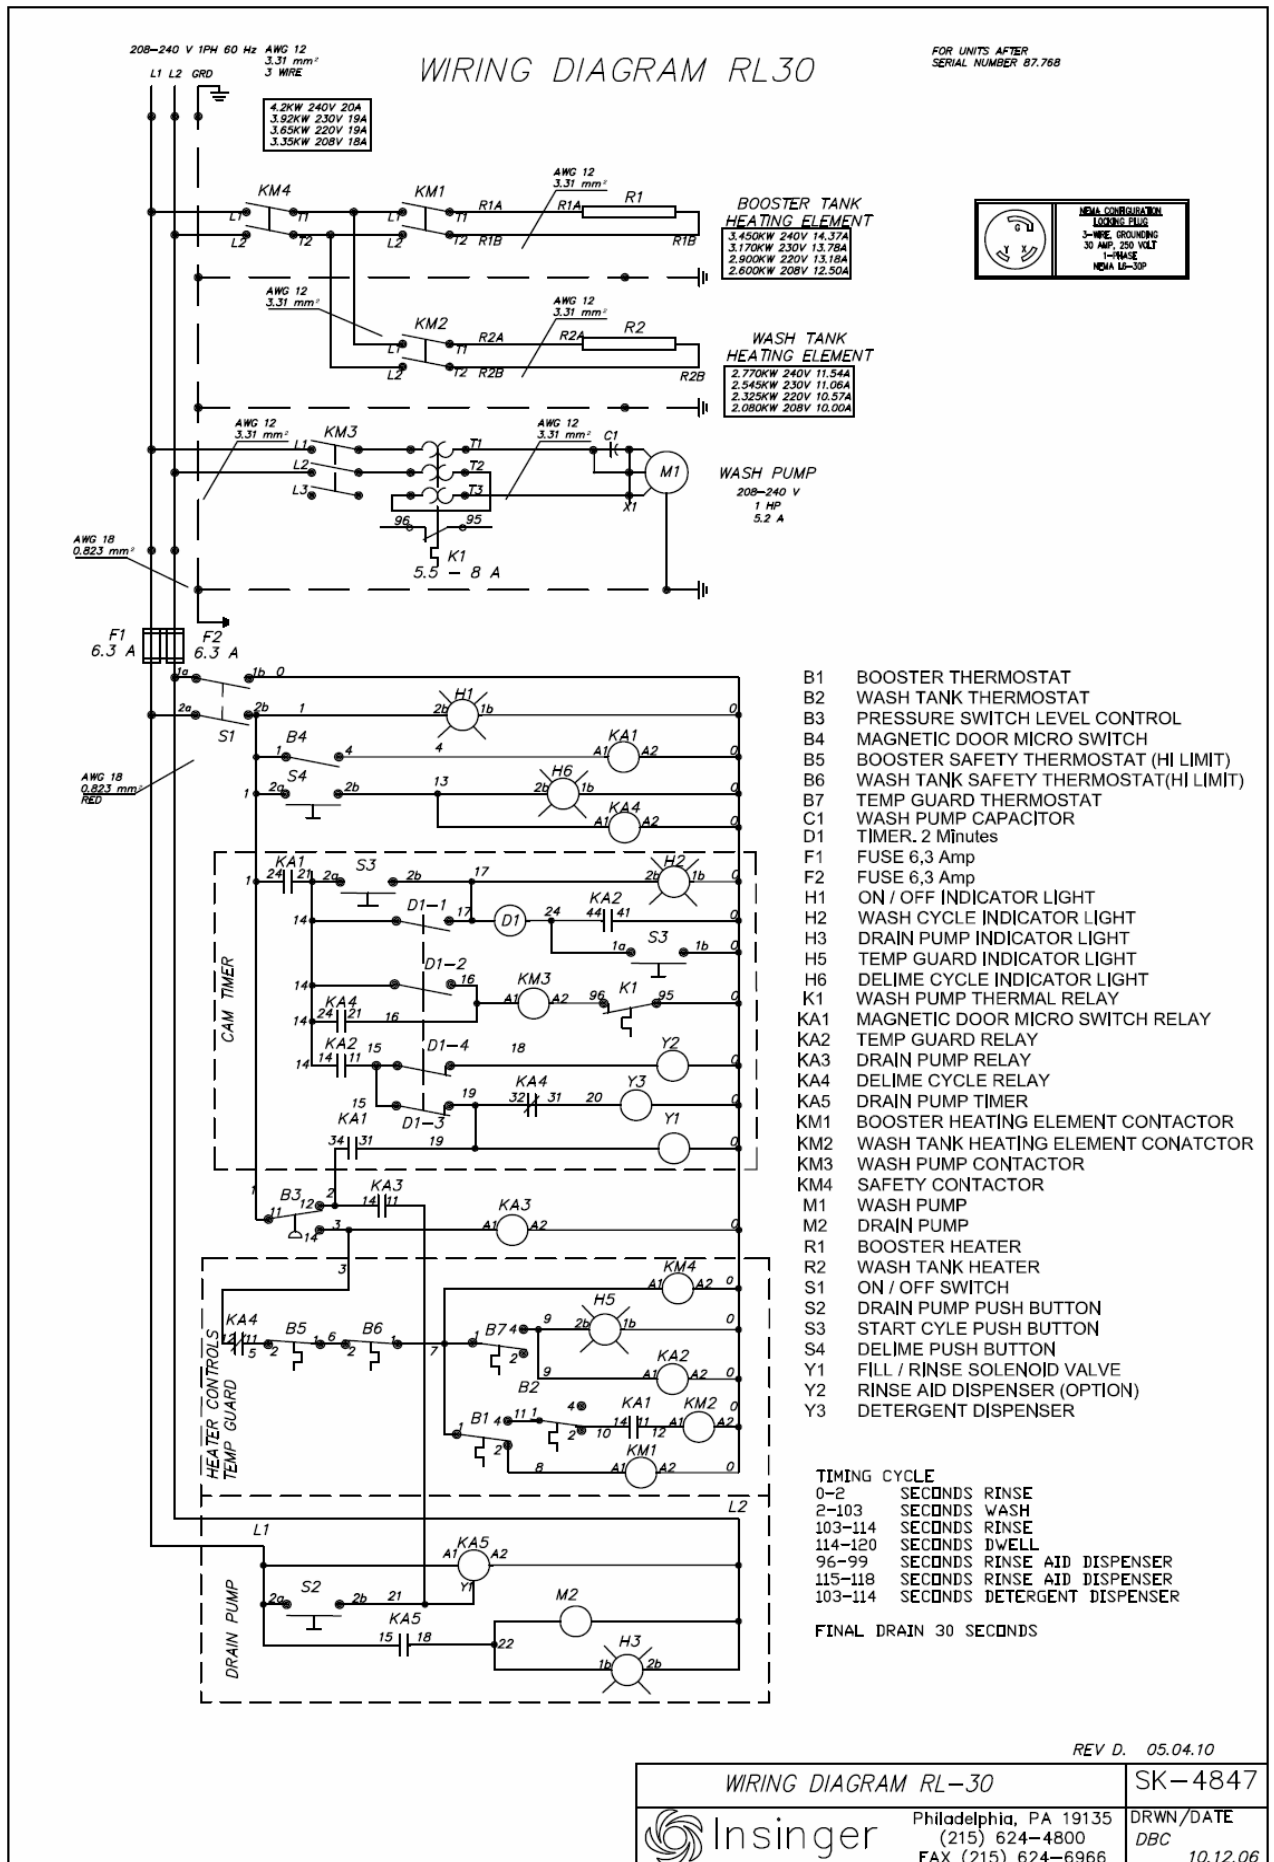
208–240 V 1PH 60 Hz AWG 12 3.31 mm² 3 WIRE
L1 L2 GRD

WIRING DIAGRAM RL30

FOR UNITS AFTER SERIAL NUMBER 87.768

4.2KW 240V 20A
3.92KW 230V 19A
3.65KW 220V 19A
3.35KW 208V 18A

KM4 KM1
L1 T1 L2 T2
L1 T1 L2 T2
AWG 12 3.31 mm²
R1A R1B R1A R1 R1B

BOOSTER TANK HEATING ELEMENT
3.450KW 240V 14.37A
3.170KW 230V 13.78A
2.900KW 220V 13.18A
2.600KW 208V 12.50A

NEMA CONFIGURATION LOCKING PLUG
3–WIRE, GROUNDING 30 AMP, 250 VOLT 1–PHASE NEMA L6–30P

AWG 12 3.31 mm²
KM2
L1 T1 L2 T2 R2A R2B
AWG 12 3.31 mm²
R2A R2 R2B

WASH TANK HEATING ELEMENT
2.770KW 240V 11.54A
2.545KW 230V 11.06A
2.325KW 220V 10.57A
2.080KW 208V 10.00A

AWG 12 3.31 mm²
KM3
L1 L2 L3 T1 T2 T3
AWG 12 3.31 mm²
C1
M1
X1
96 95
K1
5.5 – 8 A

WASH PUMP
208–240 V
1 HP
5.2 A

AWG 18 0.823 mm²

F1 6.3 A
F2 6.3 A

1a 1b 0
2a 2b 1 H1 2b 1b 0
S1
B4 1 4 4 KA1 A1 A2 0
S4 1 2a 2b 13 H6 2b 1b 0
KA4 A1 A2 0
AWG 18 0.823 mm² RED

CAM TIMER
KA1 1 24 21 S3 2a 2b 17 H2 2b 1b 0
14 D1–1 17 D1 24 KA2 44 41 0
S3 1a 1b 0
14 D1–2 16 KM3 A1 A2 96 K1 95 0
14 KA4 24 21 16
14 KA2 14 11 15 D1–4 18 Y2
15 19 KA4 32 31 20 Y3
D1–3 Y1
KA1 34 31 19

1 B3 12 2 KA3 14 11
11 14 3 KA3 A1 A2 0
3

HEATER CONTROLS TEMP GUARD
KM4 A1 A2 0
KA4 12 11 5 2 B5 1 6 2 B6 1 7
B7 4 9 H5 2b 1b 0
2
9 KA2 A1 A2 0
B2
B1 4 11 1 4 KA1 14 11 KM2 A1 A2
1 2 2 10 12
8 KM1 A1 A2 0

L2
L1
DRAIN PUMP
KA5 A1 A2 Y1
S2 2a 2b 21
M2
KA5 15 18 22
H3 1b 2b

B1 BOOSTER THERMOSTAT
B2 WASH TANK THERMOSTAT
B3 PRESSURE SWITCH LEVEL CONTROL
B4 MAGNETIC DOOR MICRO SWITCH
B5 BOOSTER SAFETY THERMOSTAT (HI LIMIT)
B6 WASH TANK SAFETY THERMOSTAT(HI LIMIT)
B7 TEMP GUARD THERMOSTAT
C1 WASH PUMP CAPACITOR
D1 TIMER. 2 Minutes
F1 FUSE 6,3 Amp
F2 FUSE 6,3 Amp
H1 ON / OFF INDICATOR LIGHT
H2 WASH CYCLE INDICATOR LIGHT
H3 DRAIN PUMP INDICATOR LIGHT
H5 TEMP GUARD INDICATOR LIGHT
H6 DELIME CYCLE INDICATOR LIGHT
K1 WASH PUMP THERMAL RELAY
KA1 MAGNETIC DOOR MICRO SWITCH RELAY
KA2 TEMP GUARD RELAY
KA3 DRAIN PUMP RELAY
KA4 DELIME CYCLE RELAY
KA5 DRAIN PUMP TIMER
KM1 BOOSTER HEATING ELEMENT CONTACTOR
KM2 WASH TANK HEATING ELEMENT CONATCTOR
KM3 WASH PUMP CONTACTOR
KM4 SAFETY CONTACTOR
M1 WASH PUMP
M2 DRAIN PUMP
R1 BOOSTER HEATER
R2 WASH TANK HEATER
S1 ON / OFF SWITCH
S2 DRAIN PUMP PUSH BUTTON
S3 START CYLE PUSH BUTTON
S4 DELIME PUSH BUTTON
Y1 FILL / RINSE SOLENOID VALVE
Y2 RINSE AID DISPENSER (OPTION)
Y3 DETERGENT DISPENSER

TIMING CYCLE
0–2 SECONDS RINSE
2–103 SECONDS WASH
103–114 SECONDS RINSE
114–120 SECONDS DWELL
96–99 SECONDS RINSE AID DISPENSER
115–118 SECONDS RINSE AID DISPENSER
103–114 SECONDS DETERGENT DISPENSER

FINAL DRAIN 30 SECONDS

REV D. 05.04.10

| WIRING DIAGRAM RL–30 | | SK–4847 |
|---|---|---|
| Insinger | Philadelphia, PA 19135 (215) 624–4800 FAX (215) 624–6966 | DRWN/DATE DBC 10.12.06 |